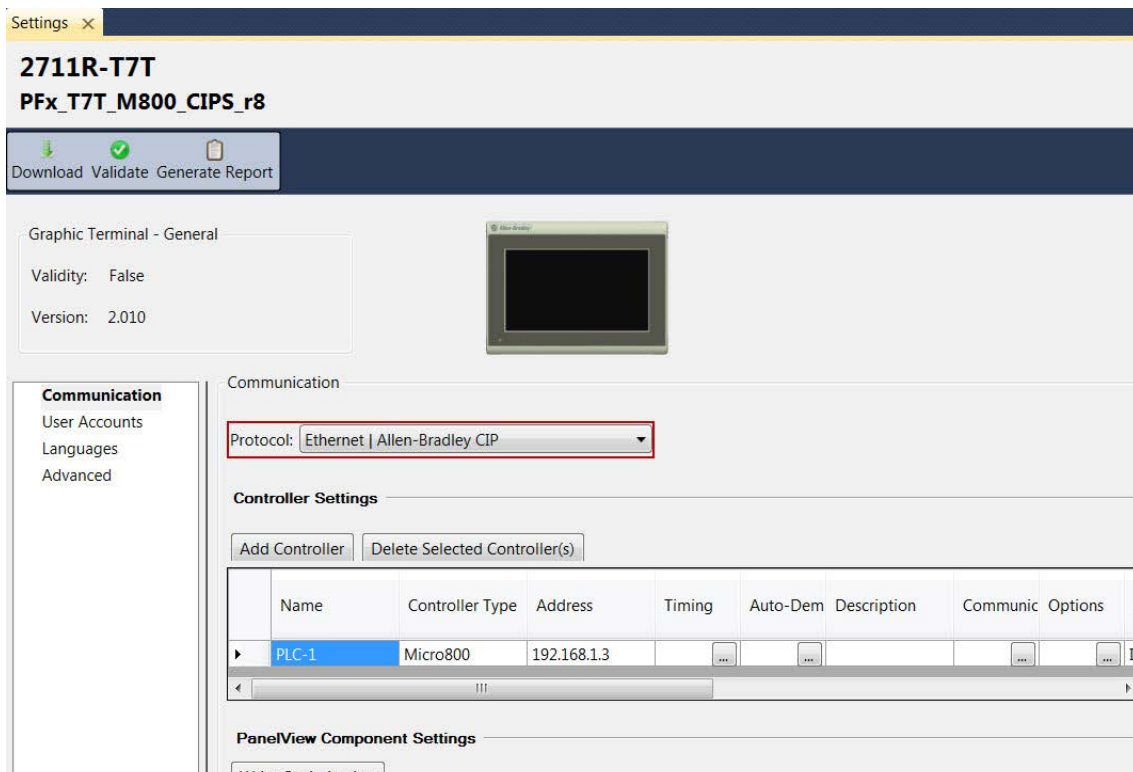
Settings ×

2711R-T7T
PFx_T7T_M800_CIPS_r8

Download Validate Generate Report

Graphic Terminal - General

Validity: False

Version: 2.010

Allen-Bradley

Communication
User Accounts
Languages
Advanced

Communication

Protocol: Ethernet | Allen-Bradley CIP

Controller Settings

Add Controller | Delete Selected Controller(s)

| | Name | Controller Type | Address | Timing | Auto-Dem | Description | Communic | Options |
|---|---|---|---|---|---|---|---|---|
| ▸ | PLC-1 | Micro800 | 192.168.1.3 | ... | ... | | ... | ... |

PanelView Component Settings